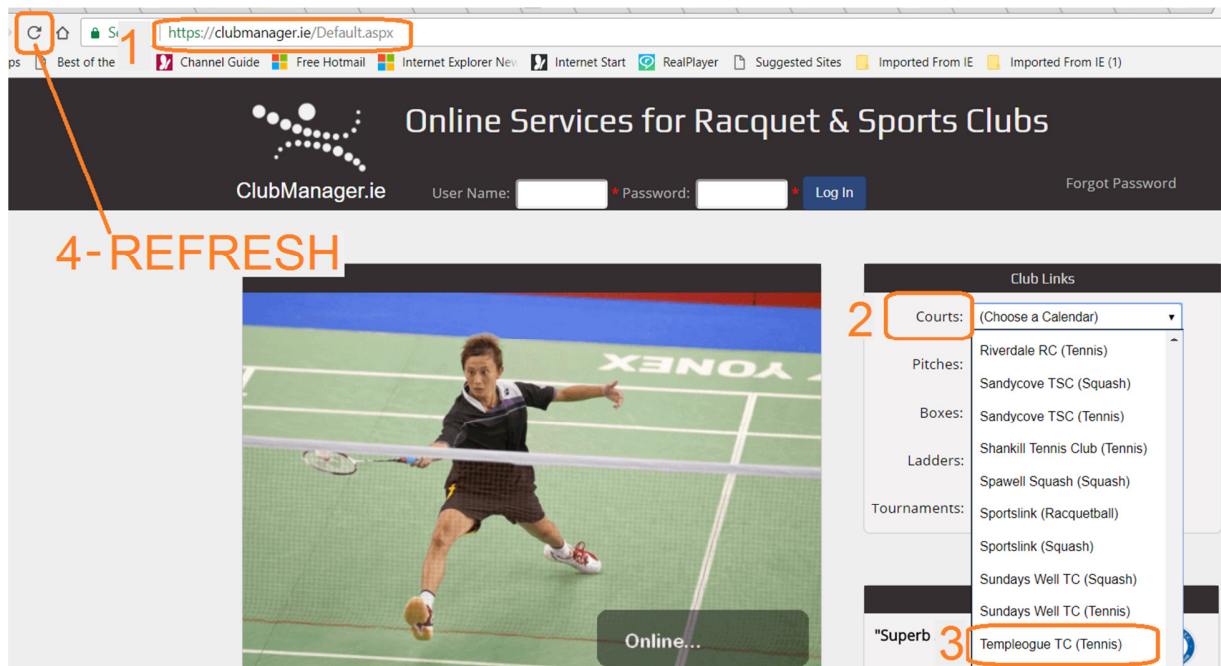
Se 1 https://clubmanager.ie/Default.aspx

ps Best of the Channel Guide Free Hotmail Internet Explorer New Internet Start RealPlayer Suggested Sites Imported From IE Imported From IE (1)

ClubManager.ie

Online Services for Racquet & Sports Clubs

User Name: * Password: * Log In

Forgot Password

4-REFRESH

YONEX

Online...

Club Links

2 Courts: (Choose a Calendar)

Pitches:

Boxes:

Ladders:

Tournaments:

Riverdale RC (Tennis)
Sandycove TSC (Squash)
Sandycove TSC (Tennis)
Shankill Tennis Club (Tennis)
Spawell Squash (Squash)
Sportslink (Racquetball)
Sportslink (Squash)
Sundays Well TC (Squash)
Sundays Well TC (Tennis)
3 Templeogue TC (Tennis)

"Superb